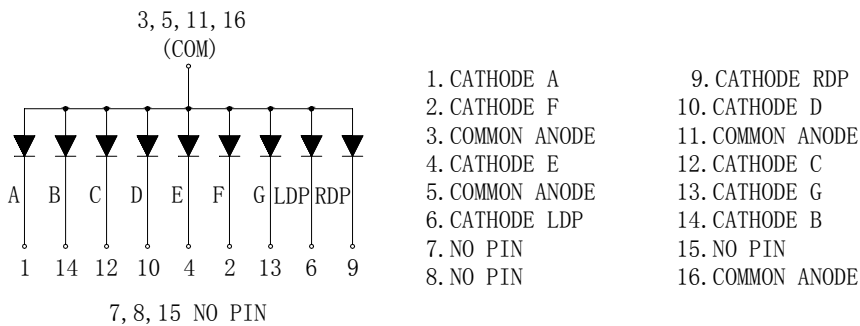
3, 5, 11, 16
(COM)

A B C D E F G LDP RDP

1 14 12 10 4 2 13 6 9

7, 8, 15 NO PIN

1. CATHODE A
2. CATHODE F
3. COMMON ANODE
4. CATHODE E
5. COMMON ANODE
6. CATHODE LDP
7. NO PIN
8. NO PIN

9. CATHODE RDP
10. CATHODE D
11. COMMON ANODE
12. CATHODE C
13. CATHODE G
14. CATHODE B
15. NO PIN
16. COMMON ANODE